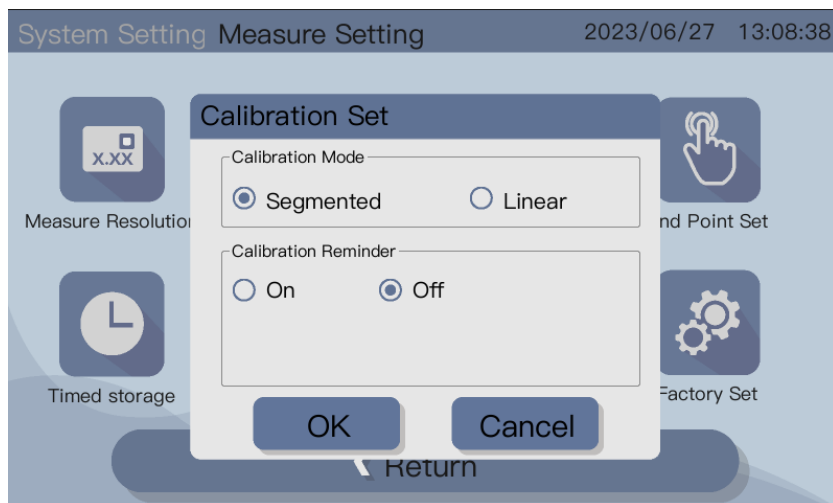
System Setting Measure Setting 2023/06/27 13:08:38

X.XX

Measure Resolutio

Calibration Set

Calibration Mode

Segmented

Linear

nd Point Set

Calibration Reminder

On

Off

Timed storage

Factory Set

OK

Cancel

Return